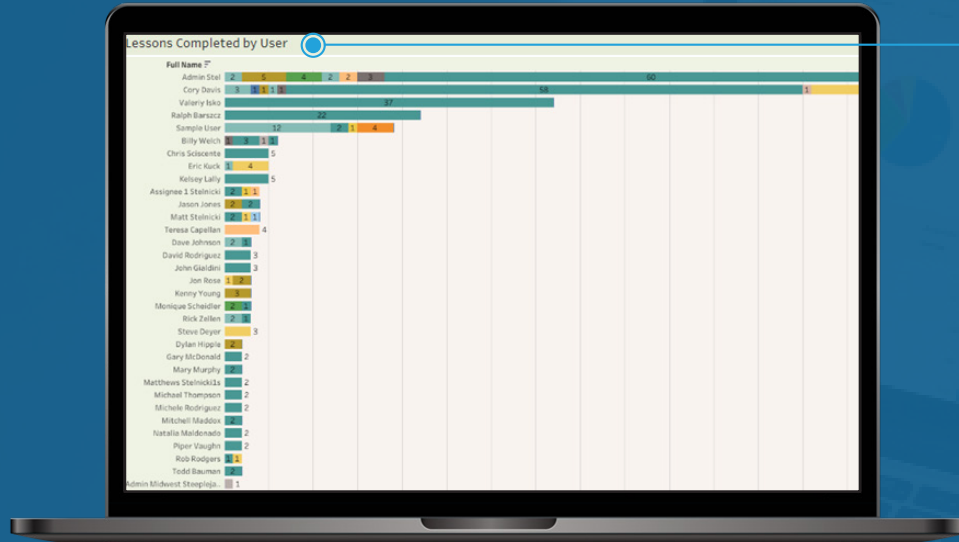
Lessons Completed by User

Full Name

Admin Stel 2 5 4 2 2 3 60
Cory Davis 3 1 1 1 1 58 1
Valeriy Isko 37
Ralph Barszcz 22
Sample User 17 2 1 4
Billy Welch 1 3 1 1
Chris Sciacenta 5
Eric Kuck 1 4
Kelsey Lally 5
Assignee 1 Stelnicki 2 1 1
Jason Jones 2 2
Matt Stelnicki 2 1 1
Teresa Capellan 4
Dave Johnson 2 1
David Rodriguez 3
John Gialdini 3
Jon Rose 1 2
Kenny Young 3
Monique Scheidler 2 1
Rick Zellen 2 1
Steve Deyer 3
Dylan Hipple 2
Gary McDonald 2
Mary Murphy 2
Matthews Stelnicki1s 2
Michael Thompson 2
Michele Rodriguez 2
Mitchell Maddox 2
Natalia Maldonado 2
Piper Vaughn 2
Rob Rodgers 1 1
Todd Bauman 2
Admin Midwest Steepleja... 1